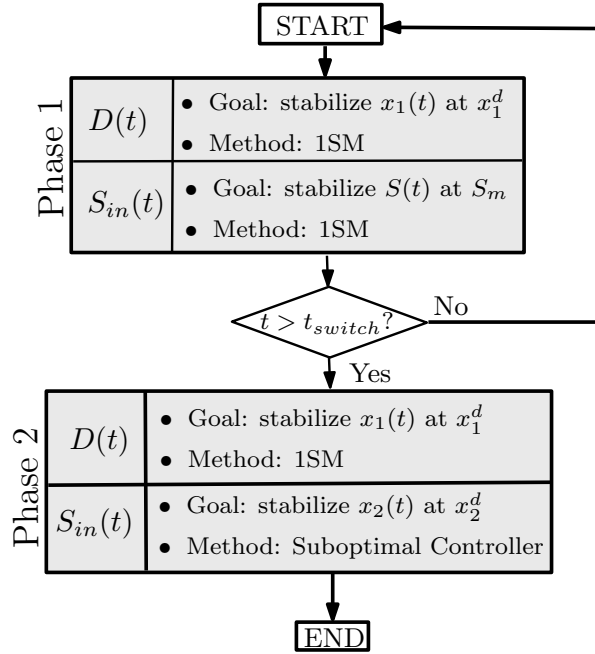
START

Phase 1

| $D(t)$ | • Goal: stabilize $x_1(t)$ at $x_1^d$ • Method: 1SM |
|---|---|
| $S_{in}(t)$ | • Goal: stabilize $S(t)$ at $S_m$ • Method: 1SM |

$t > t_{switch}$?

No

Yes

Phase 2

| $D(t)$ | • Goal: stabilize $x_1(t)$ at $x_1^d$ • Method: 1SM |
|---|---|
| $S_{in}(t)$ | • Goal: stabilize $x_2(t)$ at $x_2^d$ • Method: Suboptimal Controller |

END